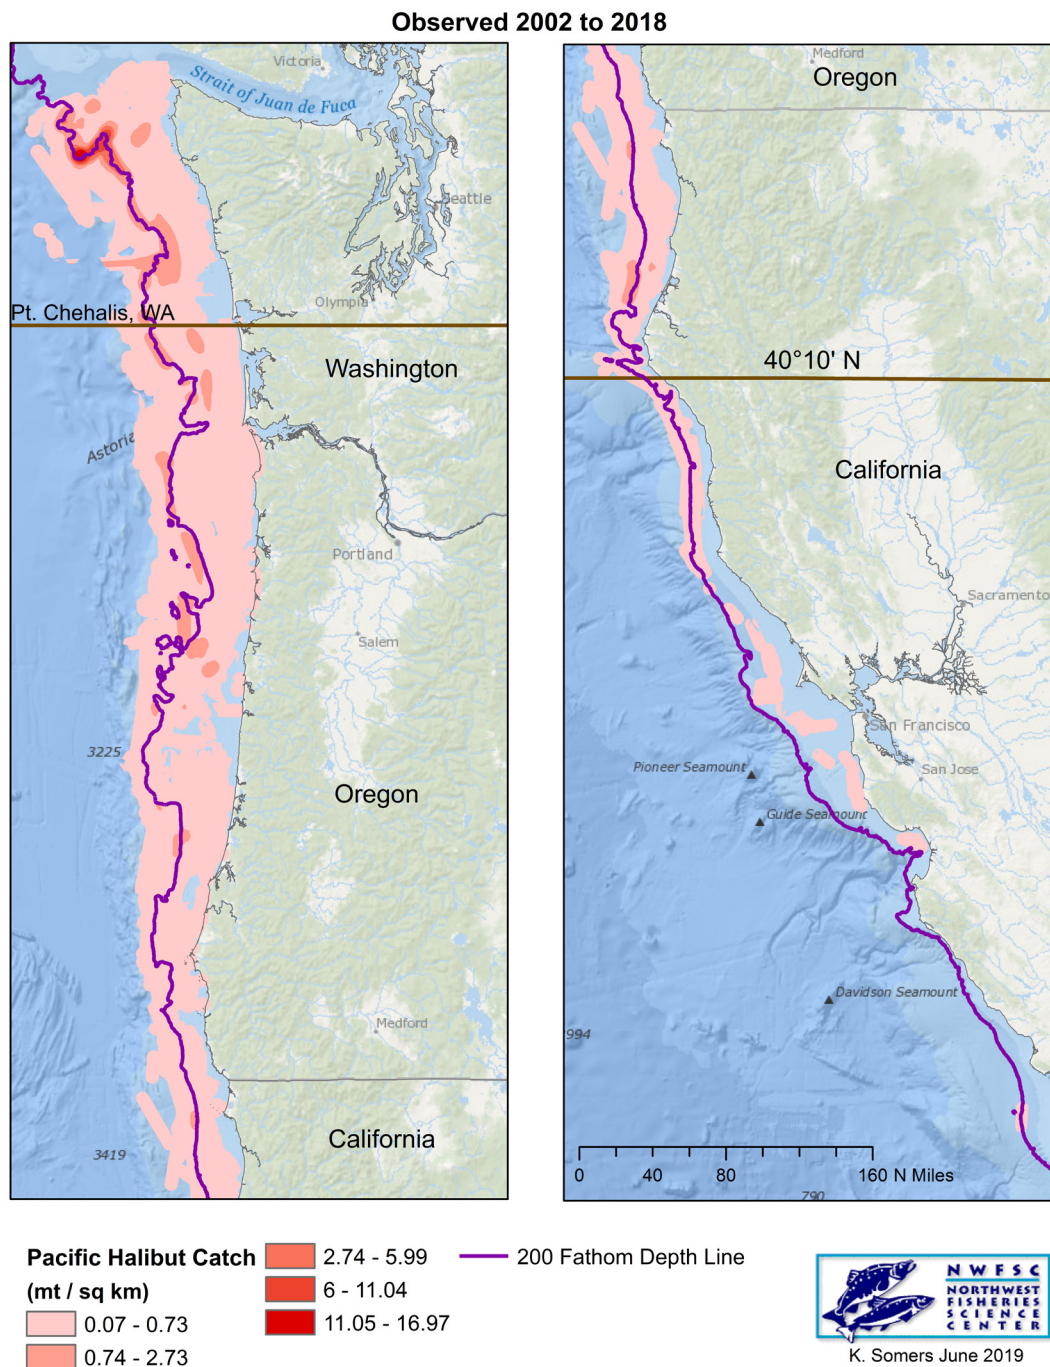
Observed 2002 to 2018

Victoria
Strait of Juan de Fuca
Seattle
Olympia
Pt. Chehalis, WA
Washington
Astoria
Portland
Salem
3225
Oregon
Medford
3419
California

Medford
Oregon
40°10' N
California
Sacramento
San Francisco
San Jose
Pioneer Seamount
Guide Seamount
Davidson Seamount
994
0 40 80 160 N Miles
790

Pacific Halibut Catch (mt / sq km)
0.07 - 0.73
0.74 - 2.73
2.74 - 5.99
6 - 11.04
11.05 - 16.97
200 Fathom Depth Line

NWFSC NORTHWEST FISHERIES SCIENCE CENTER
K. Somers June 2019